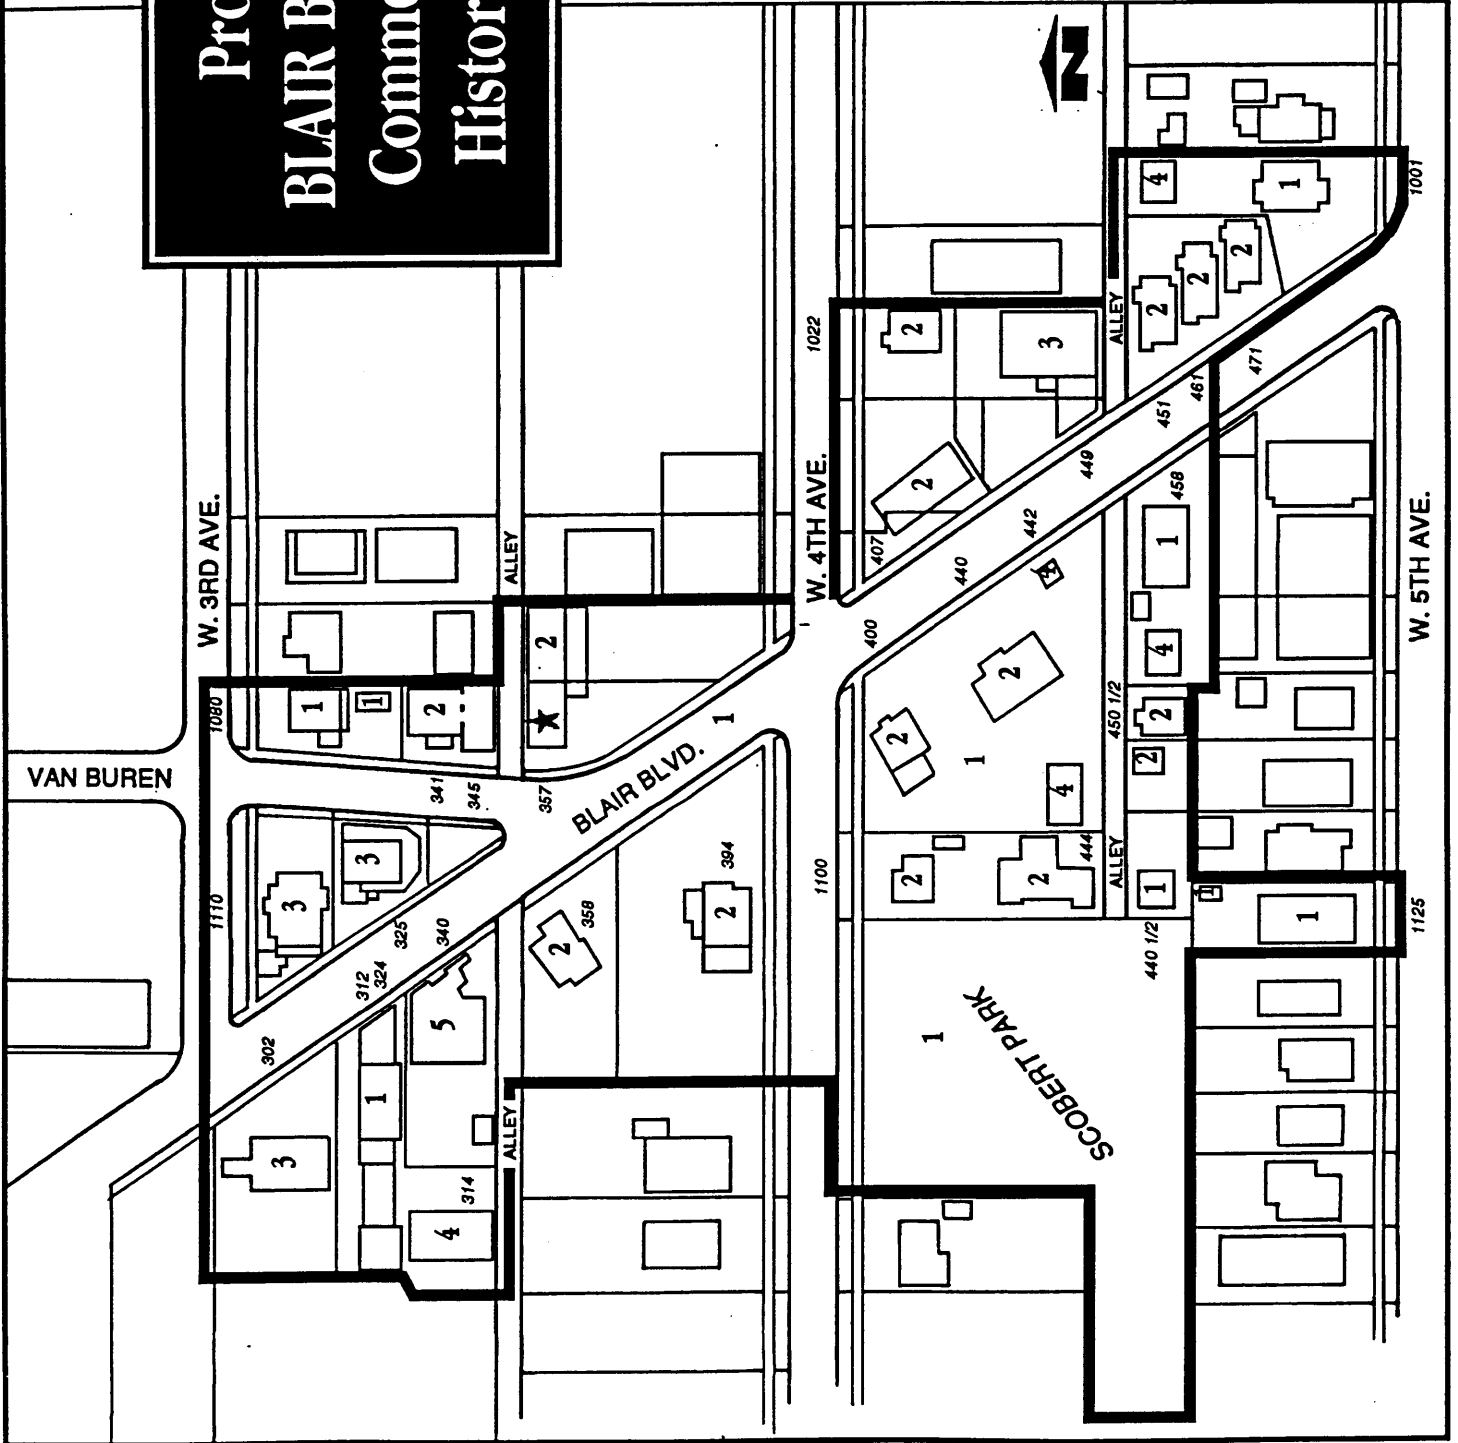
Pro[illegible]
BLAIR B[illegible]
Comm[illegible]
Histor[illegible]

N

W. 3RD AVE.
VAN BUREN
ALLEY
W. 4TH AVE.
W. 5TH AVE.
BLAIR BLVD.
ALLEY
ALLEY
ALLEY
SCOBERT PARK

1080
1110
1022
1001
1100
1125
302
312
324
325
340
341
345
357
358
394
314
400
407
440
442
449
451
461
471
458
450 1/2
444
440 1/2

1
2
1
2
3
3
3
5
1
3
4
2
2
1
2
2
2
3
2
4
2
2
2
1
1
2
1
4
2
2
4
2
2
1
1
1
1